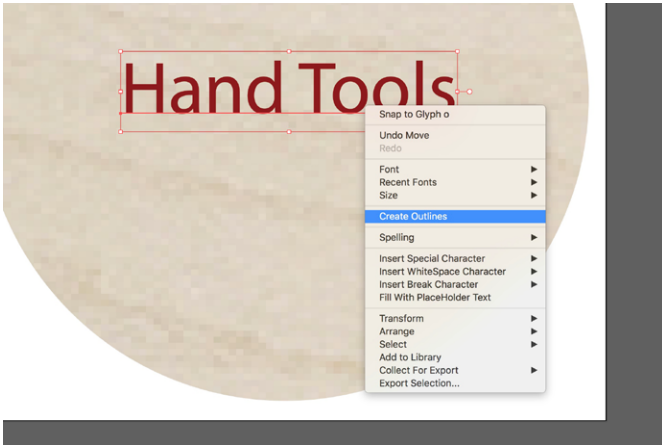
Hand Tools

Snap to Glyph o

Undo Move
Redo

Font
Recent Fonts
Size

Create Outlines

Spelling

Insert Special Character
Insert WhiteSpace Character
Insert Break Character
Fill With PlaceHolder Text

Transform
Arrange
Select
Add to Library
Collect For Export
Export Selection...